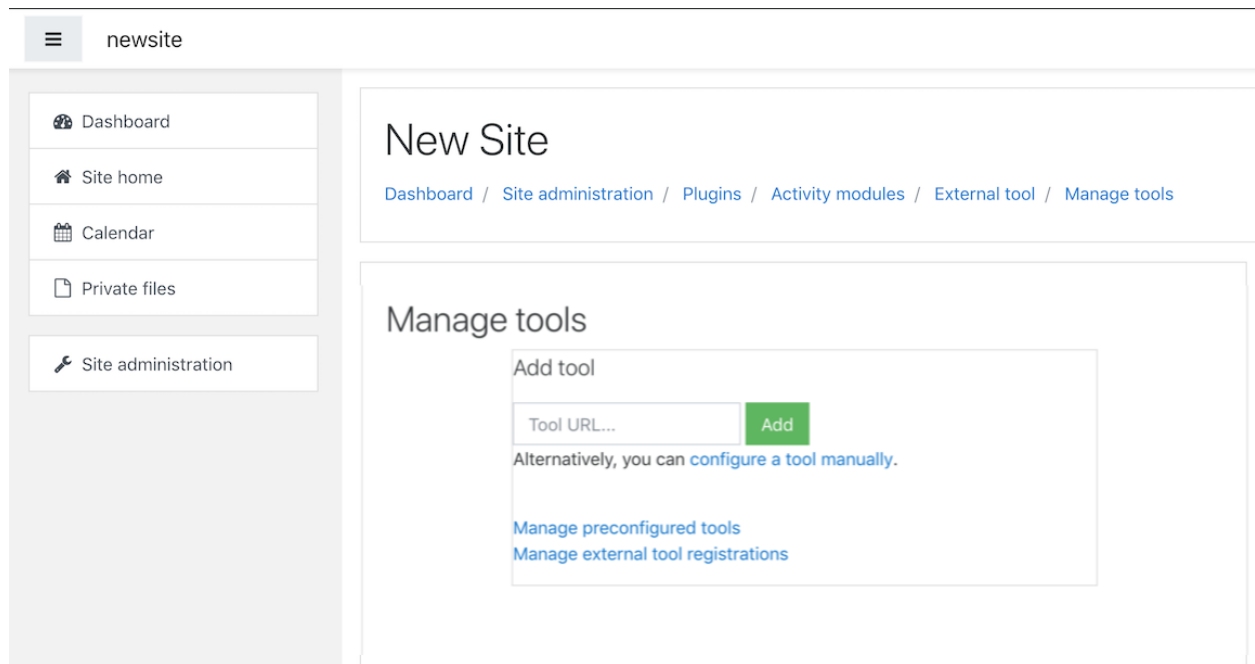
newsite

Dashboard
Site home
Calendar
Private files

Site administration

New Site

Dashboard / Site administration / Plugins / Activity modules / External tool / Manage tools

Manage tools

Add tool

Tool URL...

Add

Alternatively, you can configure a tool manually.

Manage preconfigured tools
Manage external tool registrations